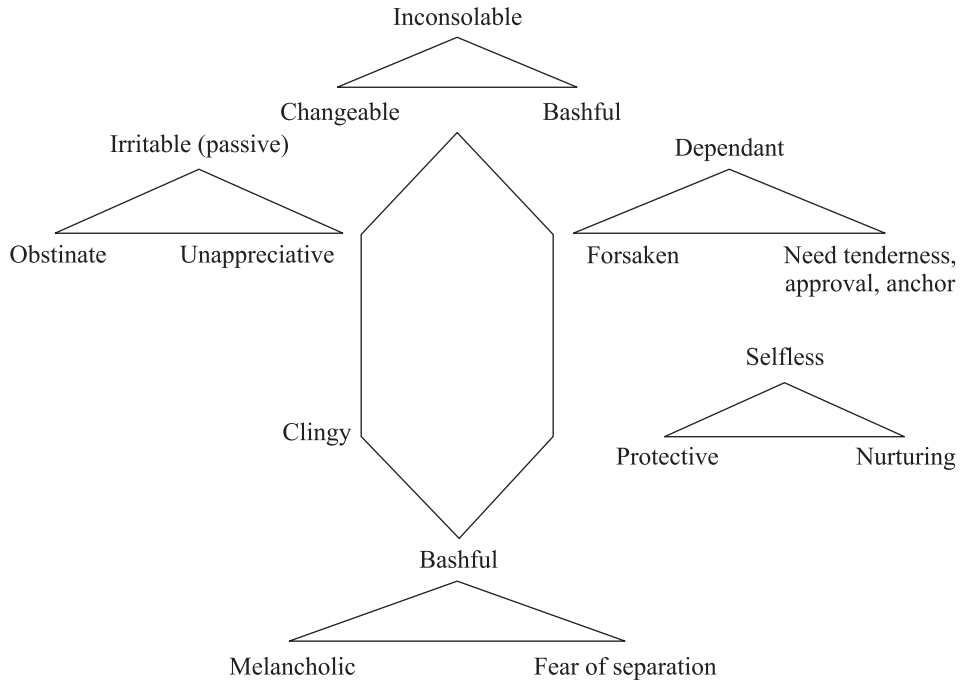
Inconsolable

Changeable Bashful

Irritable (passive)

Obstinate Unappreciative

Dependant

Forsaken Need tenderness, approval, anchor

Selfless

Protective Nurturing

Clingy

Bashful

Melancholic Fear of separation